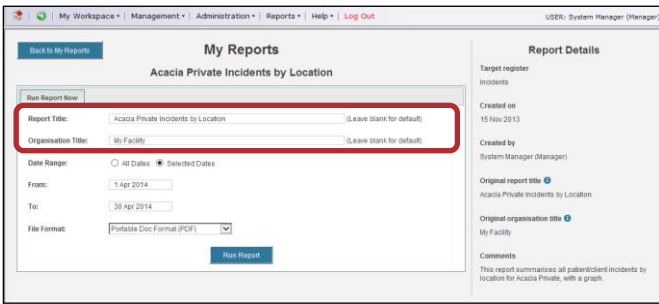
My Workspace ▾ | Management ▾ | Administration ▾ | Reports ▾ | Help ▾ | Log Out

USER: System Manager (Manager)

Back to My Reports

My Reports

Acacia Private Incidents by Location

Run Report Now

Report Title: Acacia Private Incidents by Location (Leave blank for default)

Organisation Title: My Facility (Leave blank for default)

Date Range: All Dates Selected Dates

From: 1 Apr 2014

To: 30 Apr 2014

File Format: Portable Doc Format (PDF)

Run Report

Report Details

Target register
Incidents

Created on
15 Nov 2013

Created by
System Manager (Manager)

Original report title
Acacia Private Incidents by Location

Original organisation title
My Facility

Comments
This report summarises all patient/client incidents by location for Acacia Private, with a graph.